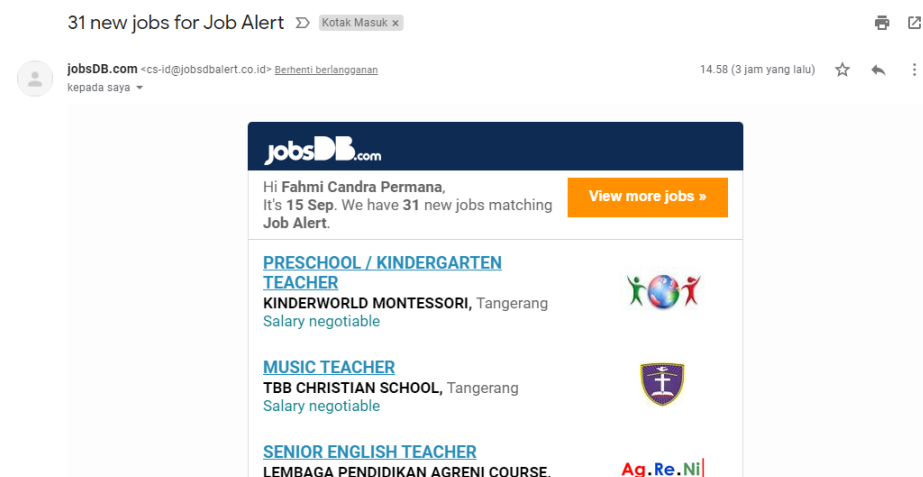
31 new jobs for Job Alert Kotak Masuk ×

jobsDB.com <cs-id@jobsdbalert.co.id> Berhenti berlangganan
kepada saya

14.58 (3 jam yang lalu)

jobsDB.com

Hi **Fahmi Candra Permana**,
It's **15 Sep**. We have **31** new jobs matching **Job Alert**.

View more jobs »

PRESCHOOL / KINDERGARTEN TEACHER
KINDERWORLD MONTESSORI, Tangerang
Salary negotiable

MUSIC TEACHER
TBB CHRISTIAN SCHOOL, Tangerang
Salary negotiable

SENIOR ENGLISH TEACHER
LEMBAGA PENDIDIKAN AGRENI COURSE,

Ag.Re.Ni